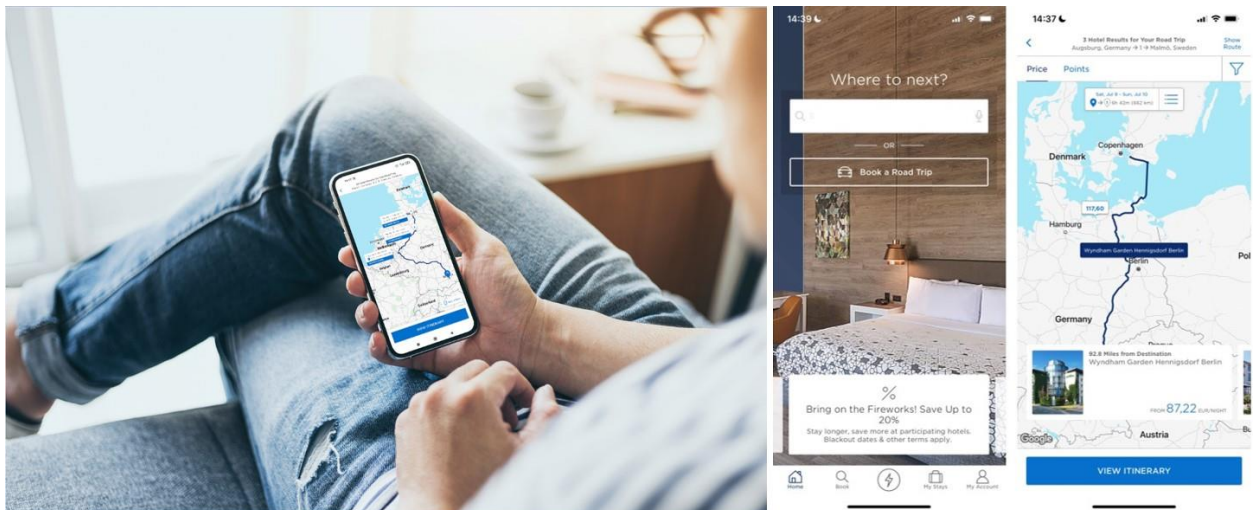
14:39

Where to next?

OR

Book a Road Trip

%

Bring on the Fireworks! Save Up to 20%

Stay longer, save more at participating hotels. Blackout dates & other terms apply.

Home Book My Stays My Account

14:37

3 Hotel Results for Your Road Trip

Augsburg, Germany → Malmö, Sweden

Show Route

Price Points

Sat, Jul 9 - Sun, Jul 10

8h 42m (682 km)

Denmark

Copenhagen

117,60

Hamburg

Wyndham Garden Hennigsdorf Berlin

Berlin

Pol

Germany

92.8 Miles from Destination

Wyndham Garden Hennigsdorf Berlin

FROM 87,22 EUR/NIGHT

Google

Austria

VIEW ITINERARY